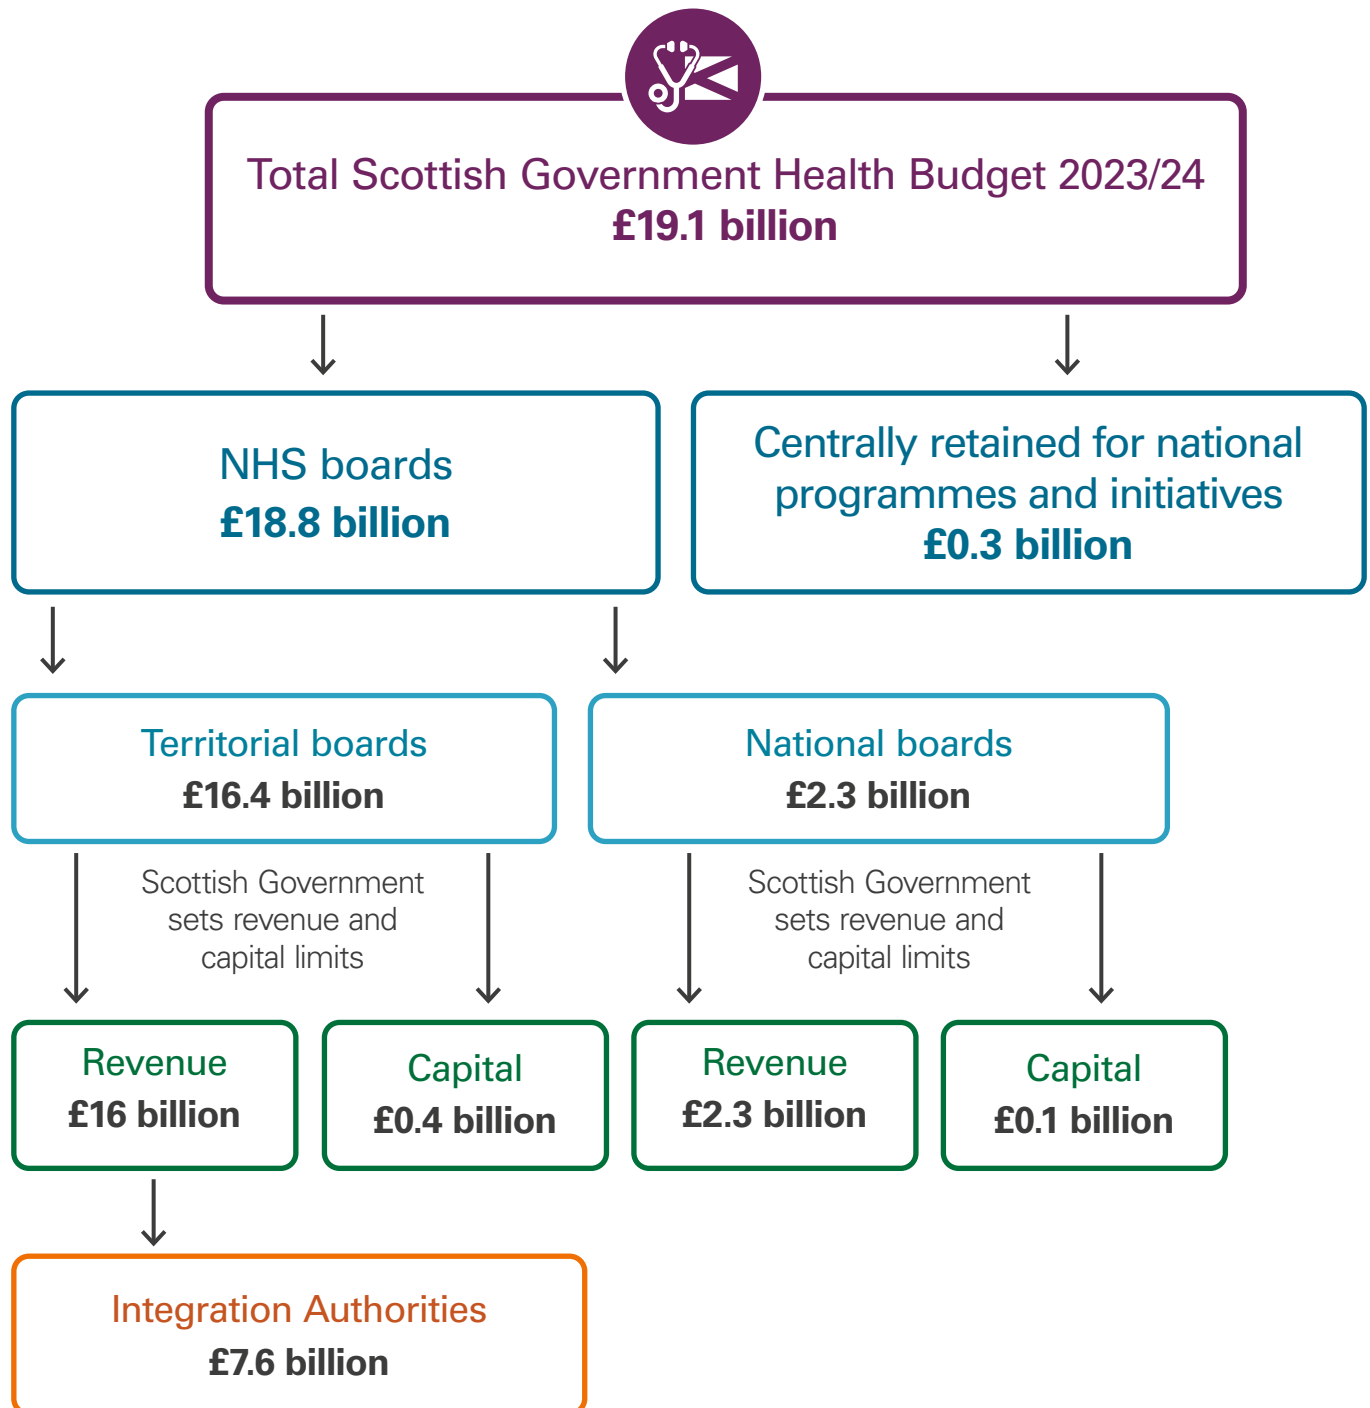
Total Scottish Government Health Budget 2023/24
£19.1 billion

NHS boards
£18.8 billion

Centrally retained for national programmes and initiatives
£0.3 billion

Territorial boards
£16.4 billion

National boards
£2.3 billion

Scottish Government sets revenue and capital limits

Scottish Government sets revenue and capital limits

Revenue
£16 billion

Capital
£0.4 billion

Revenue
£2.3 billion

Capital
£0.1 billion

Integration Authorities
£7.6 billion